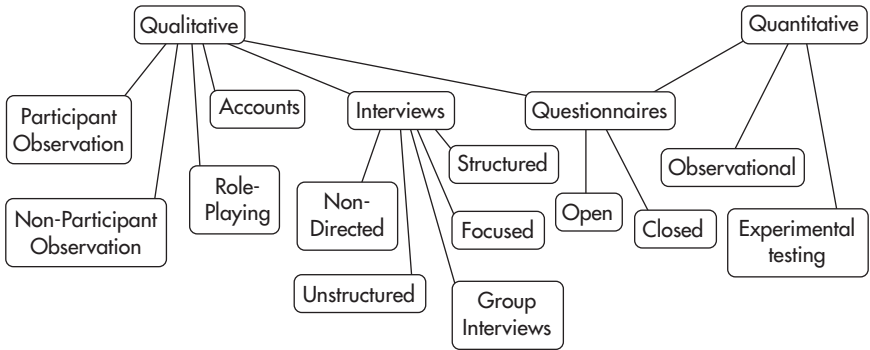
Qualitative

Quantitative

Participant Observation

Accounts

Interviews

Questionnaires

Structured

Observational

Role-Playing

Non-Participant Observation

Non-Directed

Open

Closed

Experimental testing

Focused

Unstructured

Group Interviews